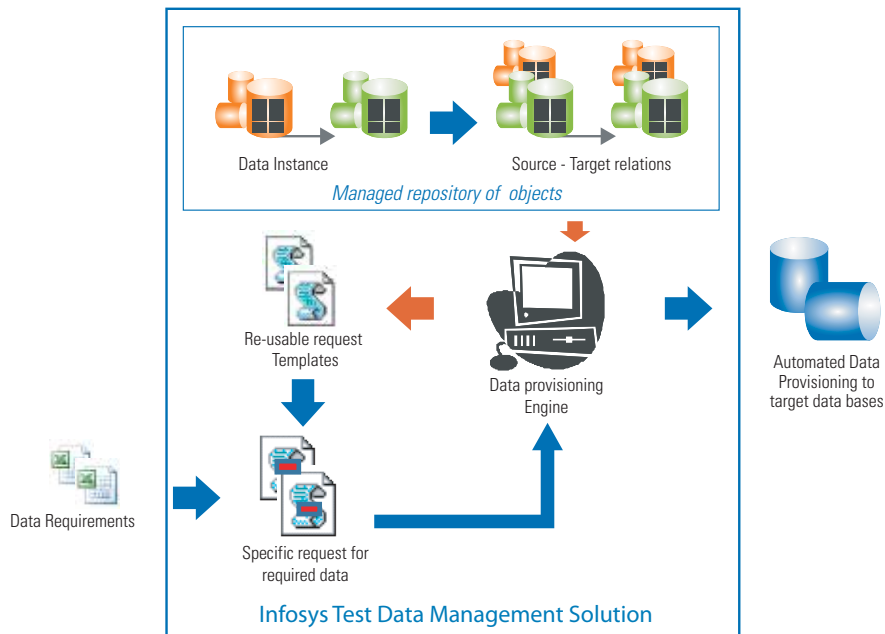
Data Instance

Source - Target relations

Managed repository of objects

Re-usable request Templates

Data provisioning Engine

Automated Data Provisioning to target data bases

Data Requirements

Specific request for required data

Infosys Test Data Management Solution